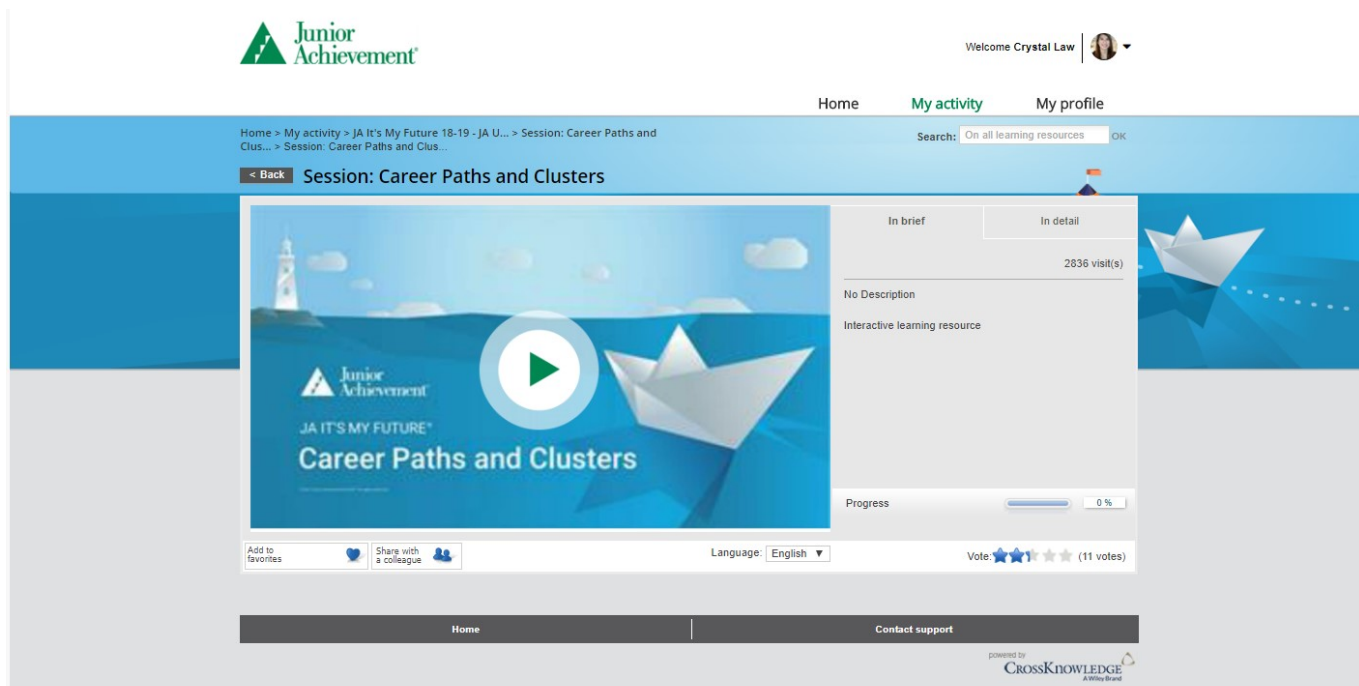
Junior Achievement®

Welcome Crystal Law

Home My activity My profile

Home > My activity > JA It's My Future 18-19 - JA U... > Session: Career Paths and Clus... > Session: Career Paths and Clus...

Search: On all learning resources OK

< Back Session: Career Paths and Clusters

Junior Achievement

JA IT'S MY FUTURE®

Career Paths and Clusters

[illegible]

In brief | In detail

2836 visit(s)

No Description

Interactive learning resource

Progress 0 %

Add to favorites

Share with a colleague

Language: English ▼

Vote: (11 votes)

Home | Contact support

powered by CrossKnowledge A Wiley Brand